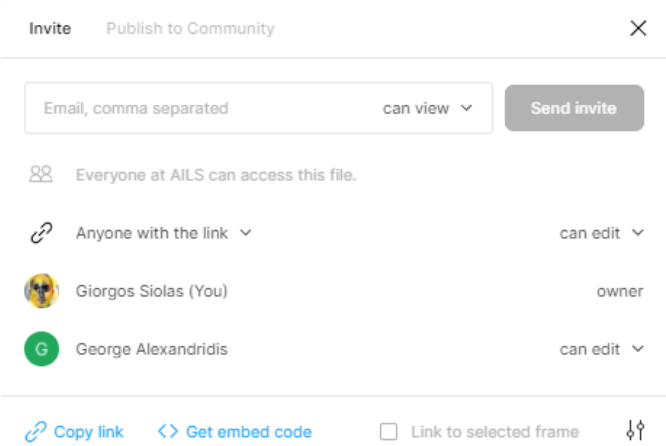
Invite Publish to Community

Email, comma separated can view

Send invite

Everyone at AILS can access this file.

Anyone with the link can edit

Giorgos Siolas (You) owner

G George Alexandridis can edit

Copy link <> Get embed code Link to selected frame